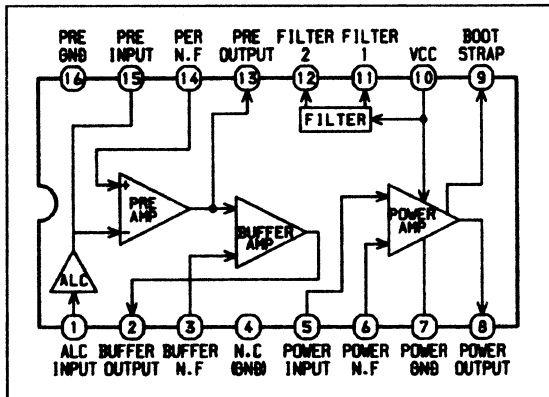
PRE GND 16
PRE INPUT 15
PER N.F 14
PRE OUTPUT 13
FILTER 2 12
FILTER 1 11
VCC 10
BOOT STRAP 9

FILTER

PRE AMP

BUFFER AMP

POWER AMP

ALC

1 ALC INPUT
2 BUFFER OUTPUT
3 BUFFER N.F
4 N.C (GND)
5 POWER INPUT
6 POWER N.F
7 POWER GND
8 POWER OUTPUT